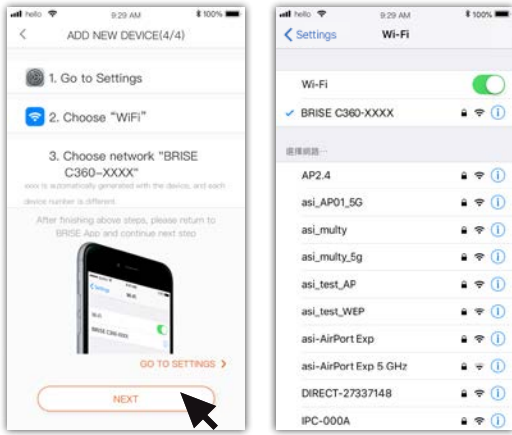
hello 9:29 AM 100%

<

ADD NEW DEVICE(4/4)

1. Go to Settings

2. Choose "WiFi"

3. Choose network "BRISE C360-XXXX"

xxxx is automatically generated with the device, and each device number is different.

After finishing above steps, please return to BRISE App and continue next step

Settings Wi-Fi

Wi-Fi

BRISE C360-XXXX

GO TO SETTINGS >

NEXT

hello 9:29 AM 100%

< Settings Wi-Fi

Wi-Fi

✓ BRISE C360-XXXX

選擇網路…

AP2.4

asi_AP01_5G

asi_multy

asi_multy_5g

asi_test_AP

asi_test_WEP

asi-AirPort Exp

asi-AirPort Exp 5 GHz

DIRECT-27337148

IPC-000A